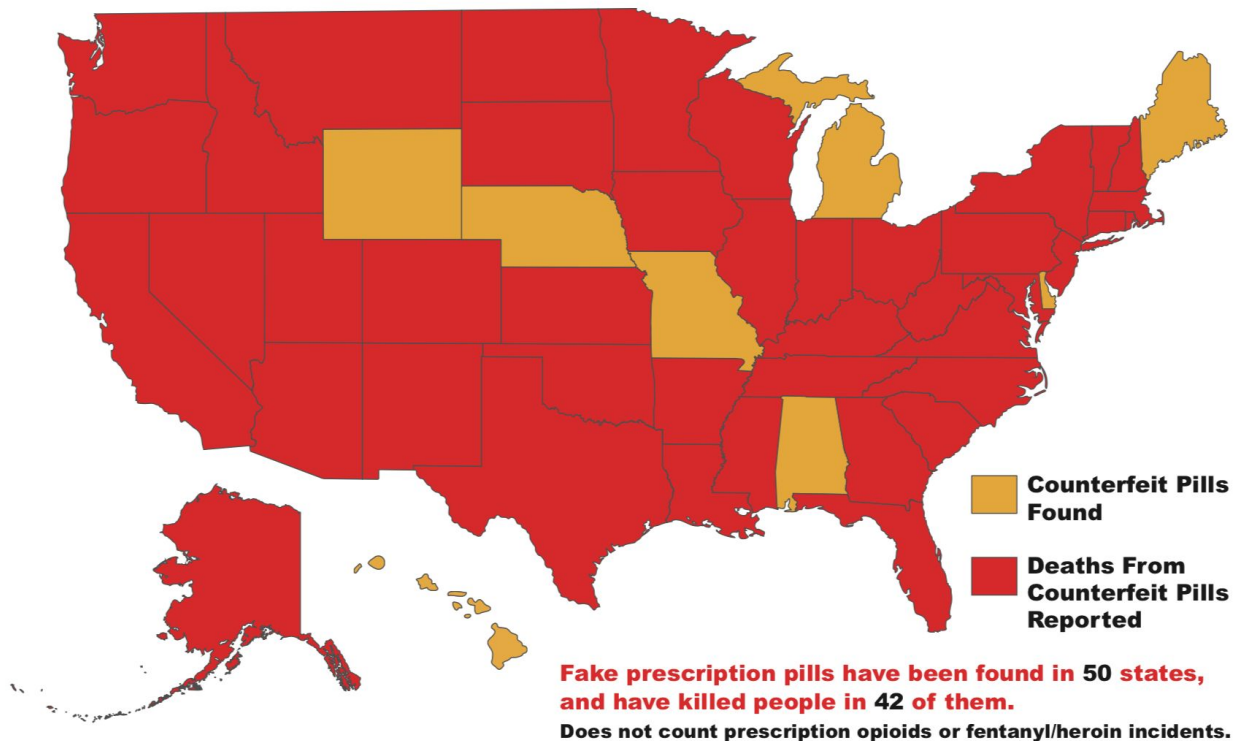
Counterfeit Pills Found

Deaths From Counterfeit Pills Reported

Fake prescription pills have been found in 50 states, and have killed people in 42 of them.

Does not count prescription opioids or fentanyl/heroin incidents.